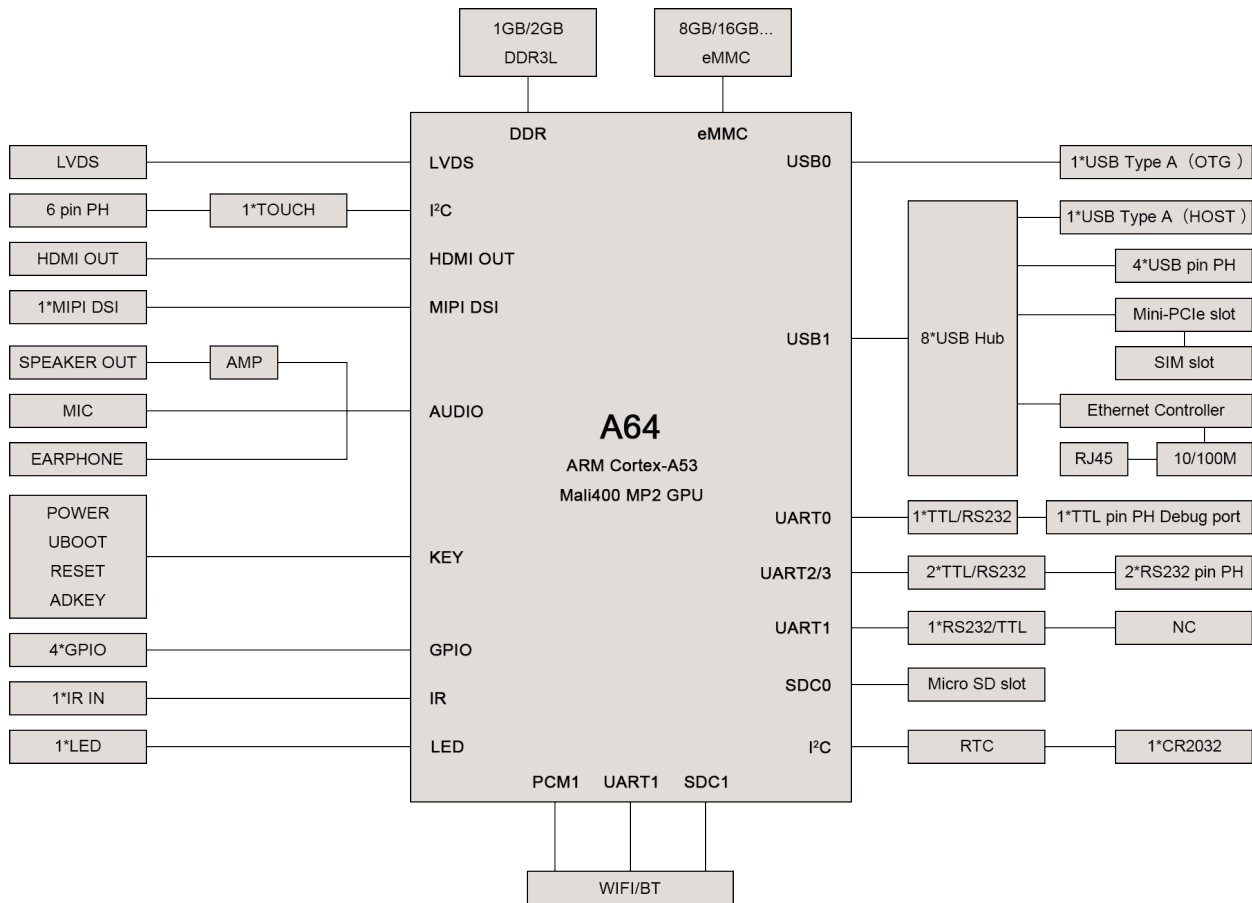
1GB/2GB
DDR3L

8GB/16GB...
eMMC

DDR
eMMC

LVDS
LVDS

6 pin PH
1*TOUCH
I²C

HDMI OUT
HDMI OUT

1*MIPI DSI
MIPI DSI

SPEAKER OUT
AMP
MIC
AUDIO
EARPHONE

A64
ARM Cortex-A53
Mali400 MP2 GPU

POWER
UBOOT
RESET
ADKEY
KEY

4*GPIO
GPIO

1*IR IN
IR

1*LED
LED

PCM1
UART1
SDC1

WIFI/BT

USB0
1*USB Type A（OTG）

1*USB Type A（HOST）
4*USB pin PH
Mini-PCIe slot
SIM slot
USB1
8*USB Hub
Ethernet Controller
RJ45
10/100M

UART0
1*TTL/RS232
1*TTL pin PH Debug port

UART2/3
2*TTL/RS232
2*RS232 pin PH

UART1
1*RS232/TTL
NC

SDC0
Micro SD slot

I²C
RTC
1*CR2032